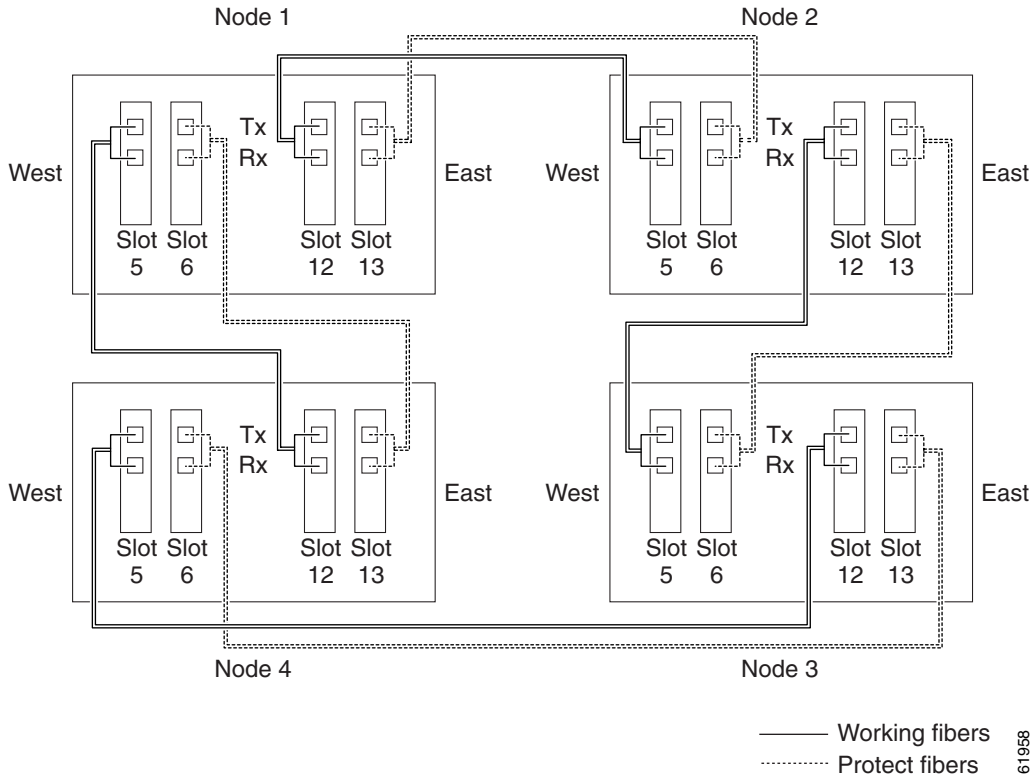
Node 1

Node 2

West

Tx
Rx

East

West

Tx
Rx

East

Slot 5
Slot 6
Slot 12
Slot 13

Slot 5
Slot 6
Slot 12
Slot 13

West

Tx
Rx

East

West

Tx
Rx

East

Slot 5
Slot 6
Slot 12
Slot 13

Slot 5
Slot 6
Slot 12
Slot 13

Node 4

Node 3

Working fibers
Protect fibers

61958